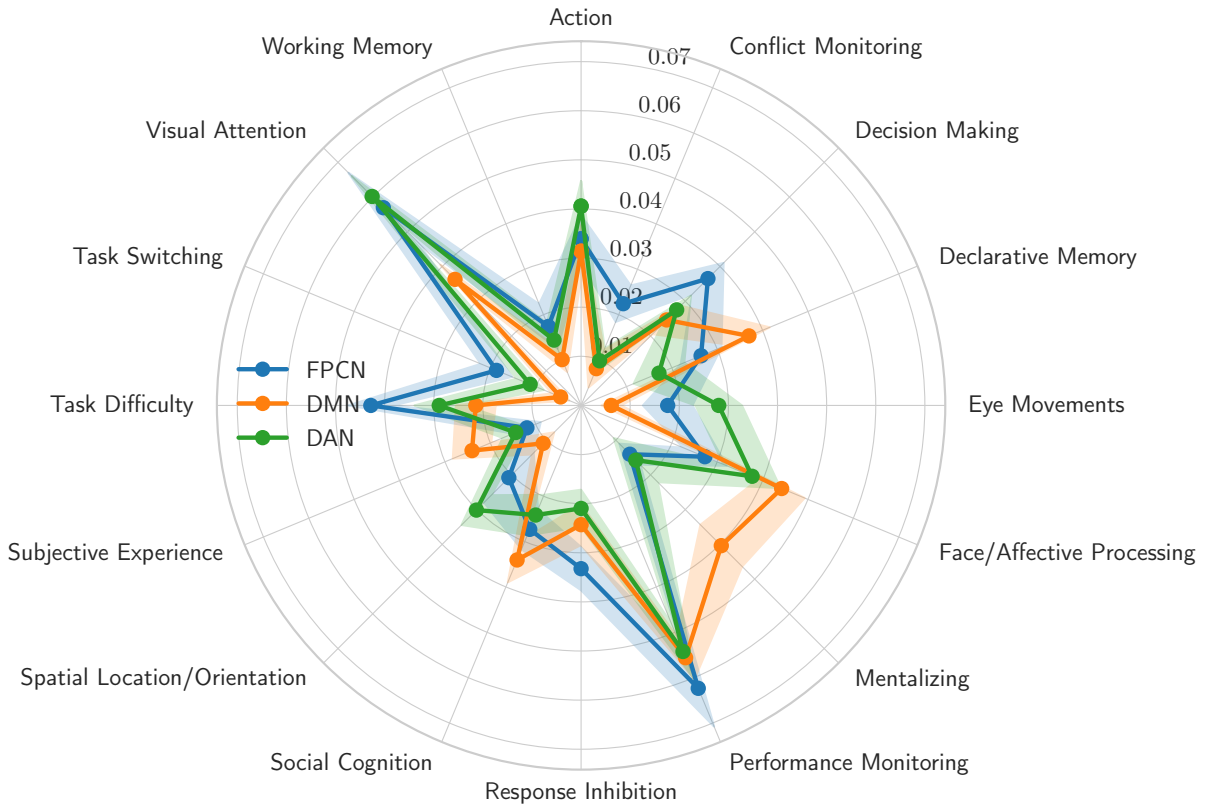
Action

Conflict Monitoring

Decision Making

Declarative Memory

Eye Movements

Face/Affective Processing

Mentalizing

Performance Monitoring

Response Inhibition

Social Cognition

Spatial Location/Orientation

Subjective Experience

Task Difficulty

Task Switching

Visual Attention

Working Memory

0.07
0.06
0.05
0.04
0.03
0.02
0.01

FPCN
DMN
DAN